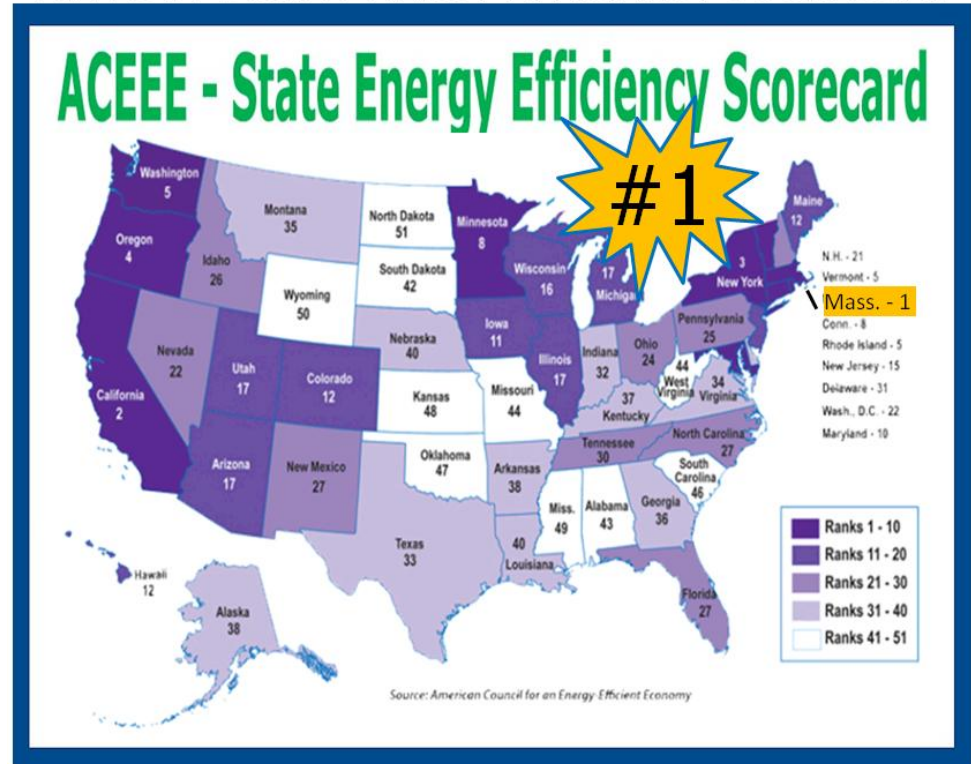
ACEEE - State Energy Efficiency Scorecard

#1

Washington 5
Oregon 4
California 2
Idaho 26
Nevada 22
Montana 35
Wyoming 50
Utah 17
Arizona 17
Colorado 12
New Mexico 27
North Dakota 51
South Dakota 42
Nebraska 40
Kansas 48
Oklahoma 47
Texas 33
Minnesota 8
Iowa 11
Missouri 44
Arkansas 38
Louisiana 40
Wisconsin 16
Illinois 17
Michigan 17
Indiana 32
Ohio 24
Kentucky 37
Tennessee 30
Miss. 49
Alabama 43
Georgia 36
Florida 27
South Carolina 46
North Carolina 27
Virginia 34
West Virginia 44
Pennsylvania 25
New York 3
Maine 12
Hawaii 12
Alaska 38

N.H. - 21
Vermont - 5
Mass. - 1
Conn. - 8
Rhode Island - 5
New Jersey - 15
Delaware - 31
Wash., D.C. - 22
Maryland - 10

Ranks 1 - 10
Ranks 11 - 20
Ranks 21 - 30
Ranks 31 - 40
Ranks 41 - 51

Source: American Council for an Energy-Efficient Economy